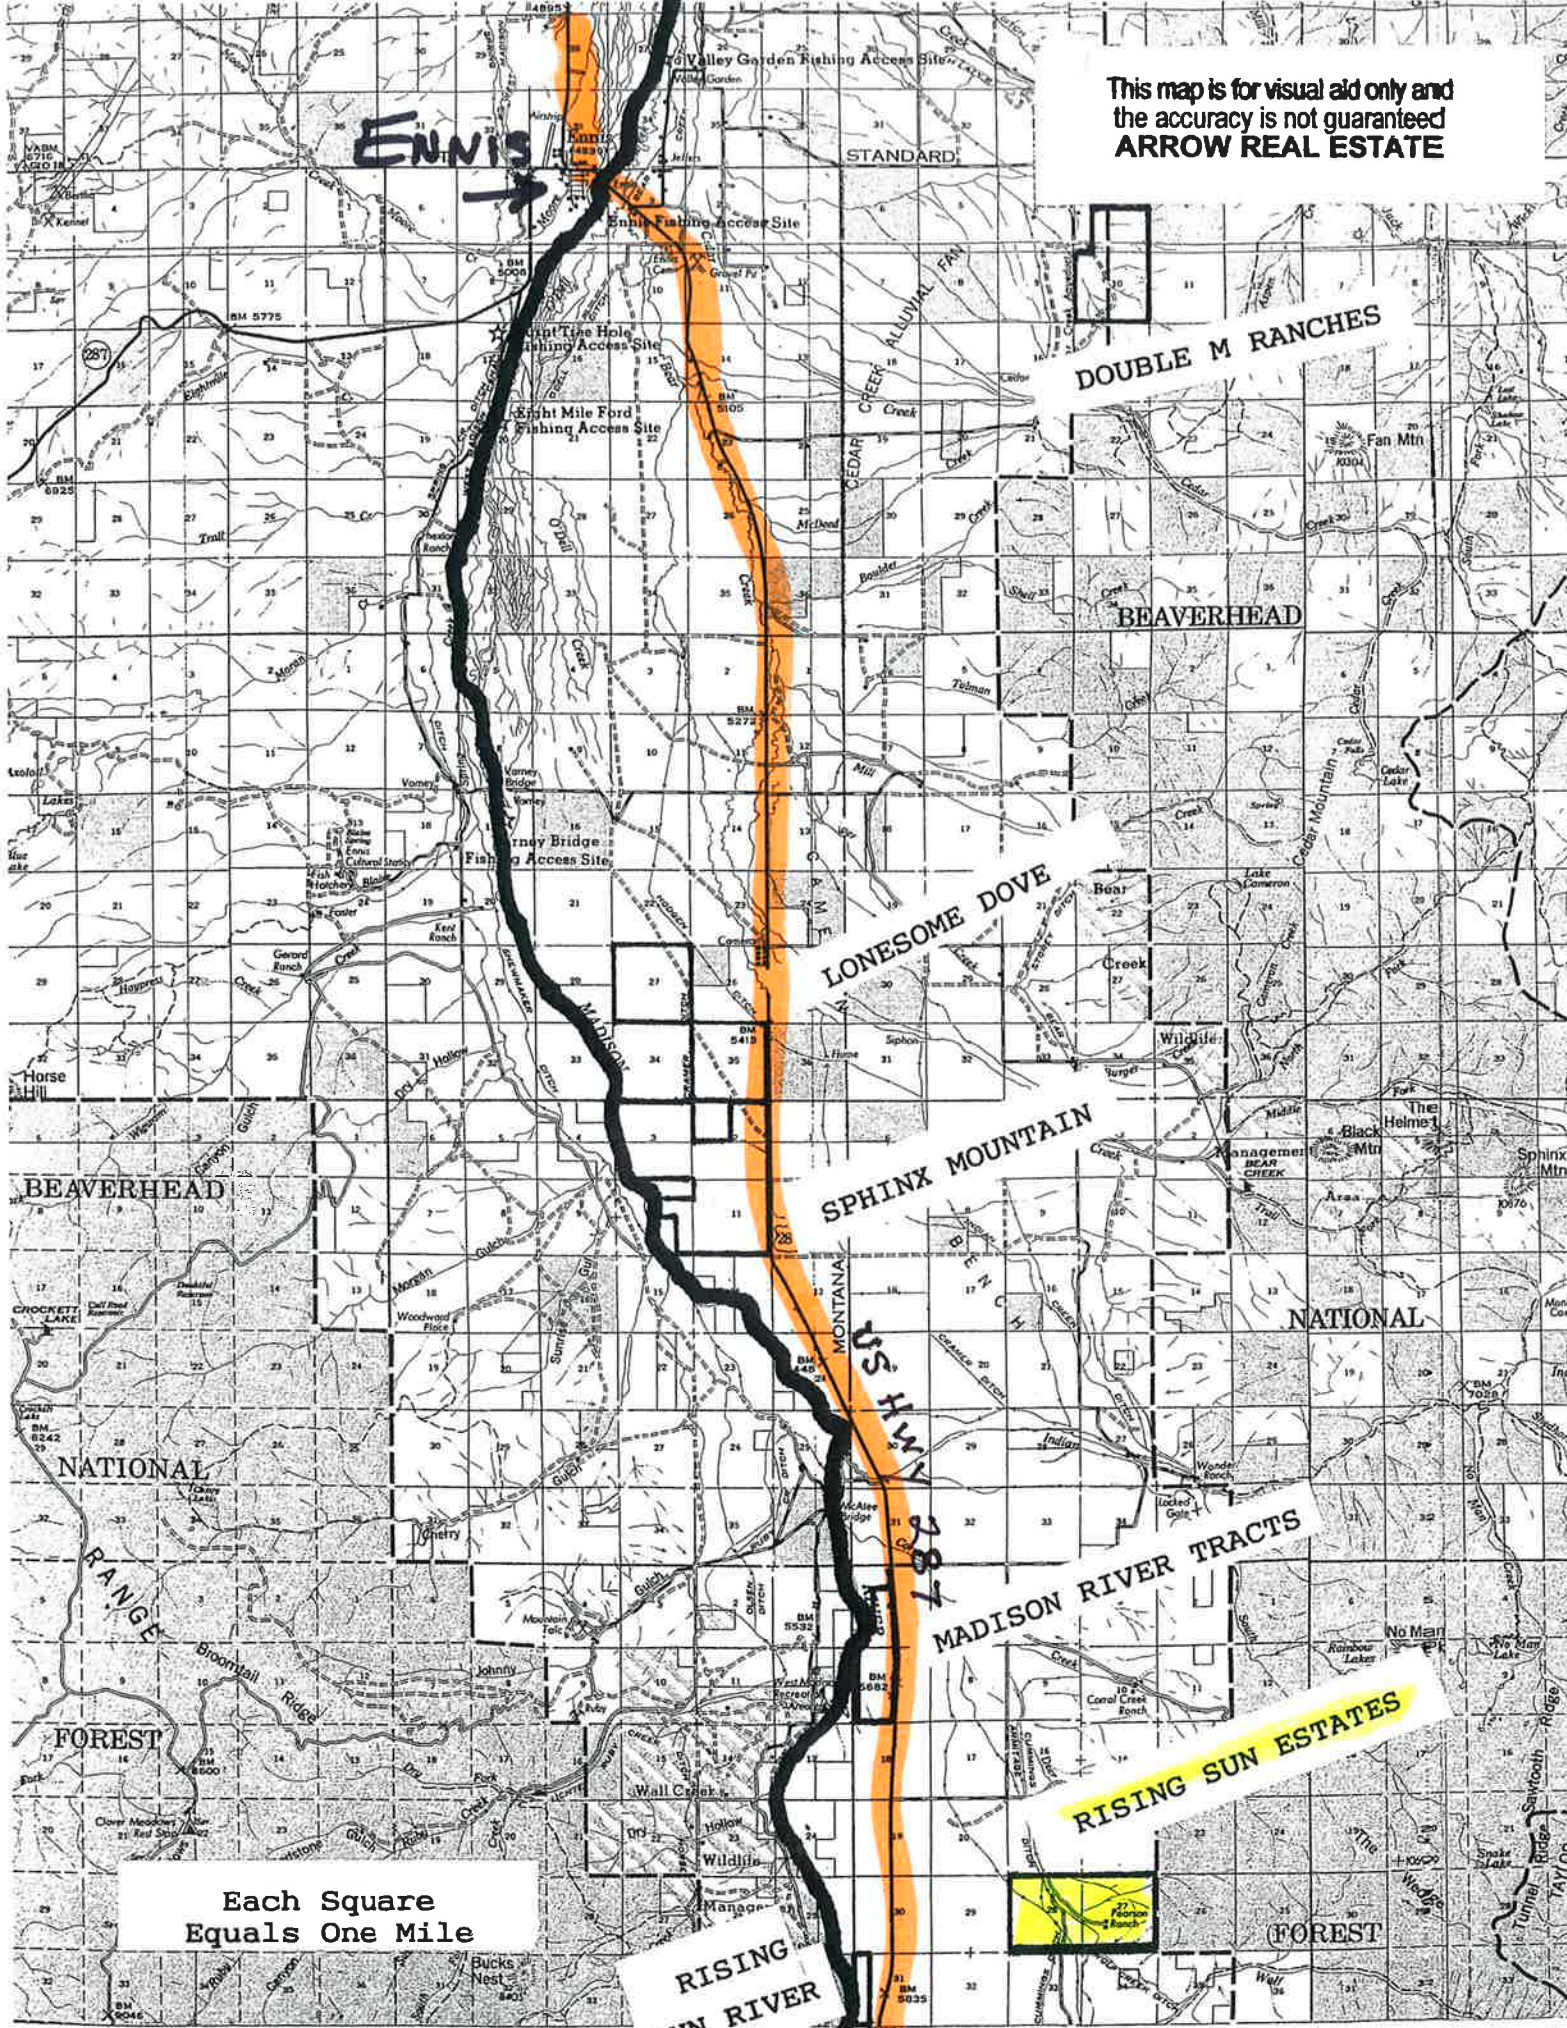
This map is for visual aid only and the accuracy is not guaranteed
ARROW REAL ESTATE

ENNIS

Valley Garden Fishing Access Site
Ennis Fishing Access Site
STANDARD
Eight Mile Ford Fishing Access Site
Varney Bridge Fishing Access Site
DOUBLE M RANCHES
Fan Mtn
BEAVERHEAD
LONESOME DOVE
SPHINX MOUNTAIN
MADISON
MONTANA
US HWY 287
BEAVERHEAD
NATIONAL
RANGE
FOREST
NATIONAL
FOREST
MADISON RIVER TRACTS
RISING SUN ESTATES
Black Mtn
Sphinx Mtn
The Helmet
Cedar Creek Alluvial Fan
Beaverhead
Wall Creek
Bucks Nest

Each Square
Equals One Mile

RISING
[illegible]N RIVER